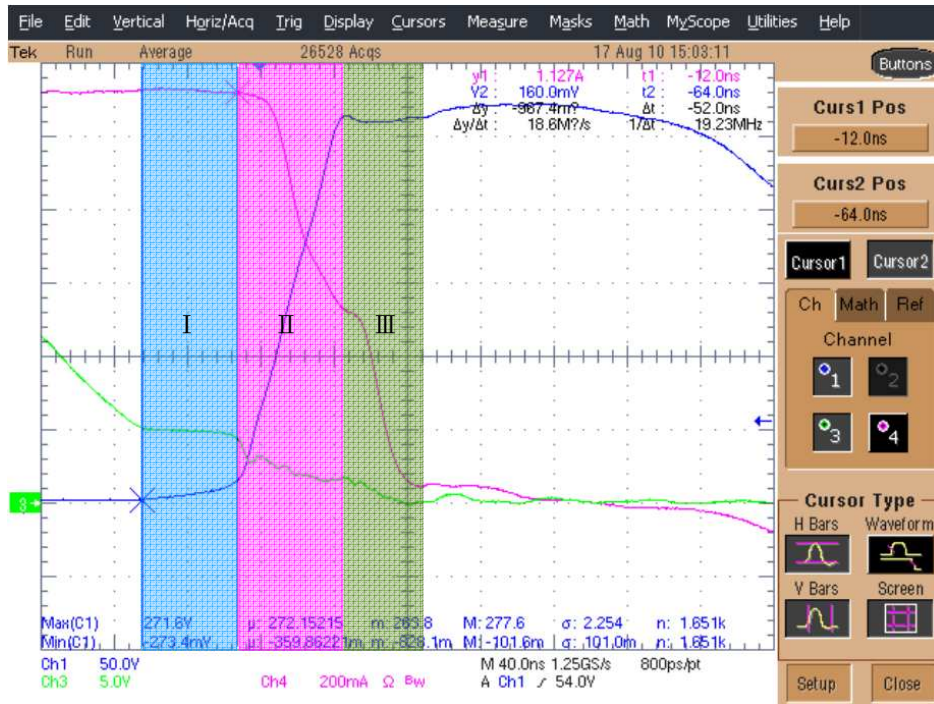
File Edit Vertical Horiz/Acq Trig Display Cursors Measure Masks Math MyScope Utilities Help

Tek Run Average 26528 Acqs 17 Aug 10 15:03:11

Buttons

y1 : 1.127A t1 : -12.0ns
Y2 : 160.0mV t2 : -64.0ns
Δy : -967.4m? Δt : -52.0ns
Δy/Δt : 18.6M?/s 1/Δt : 19.23MHz

Curs1 Pos
-12.0ns

Curs2 Pos
-64.0ns

Cursor1 Cursor2

Ch Math Ref

Channel

1 2 3 4

I II III

3

Cursor Type
H Bars Waveform
V Bars Screen

Max(C1) 271.6V μ: 272.15215 m: 263.8 M: 277.6 σ: 2.254 n: 1.651k
Min(C1) -273.4mV μ: -359.86221m m: -828.1m M: -101.6m σ: 101.0m n: 1.651k

Ch1 50.0V M 40.0ns 1.25GS/s 800ps/pt
Ch3 5.0V Ch4 200mA Ω BW A Ch1 ∕ 54.0V

Setup Close